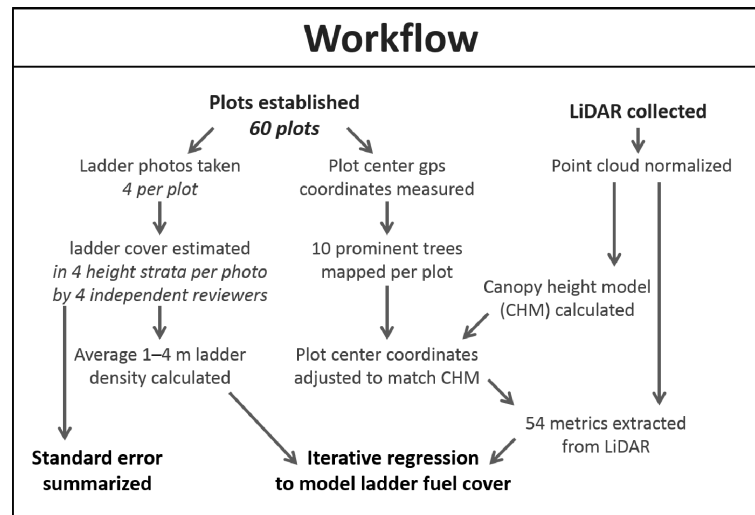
Workflow

Plots established
60 plots

Ladder photos taken
4 per plot

ladder cover estimated
in 4 height strata per photo
by 4 independent reviewers

Average 1–4 m ladder density calculated

Standard error summarized

Plot center gps coordinates measured

10 prominent trees mapped per plot

Plot center coordinates adjusted to match CHM

Iterative regression to model ladder fuel cover

LiDAR collected

Point cloud normalized

Canopy height model (CHM) calculated

54 metrics extracted from LiDAR